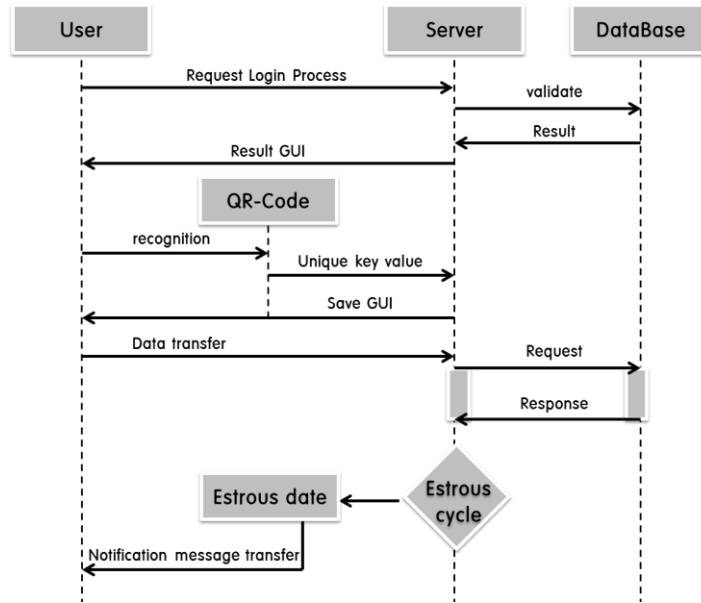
User

Server

DataBase

Request Login Process

validate

Result

Result GUI

QR-Code

recognition

Unique key value

Save GUI

Data transfer

Request

Response

Estrous date

Estrous cycle

Notification message transfer